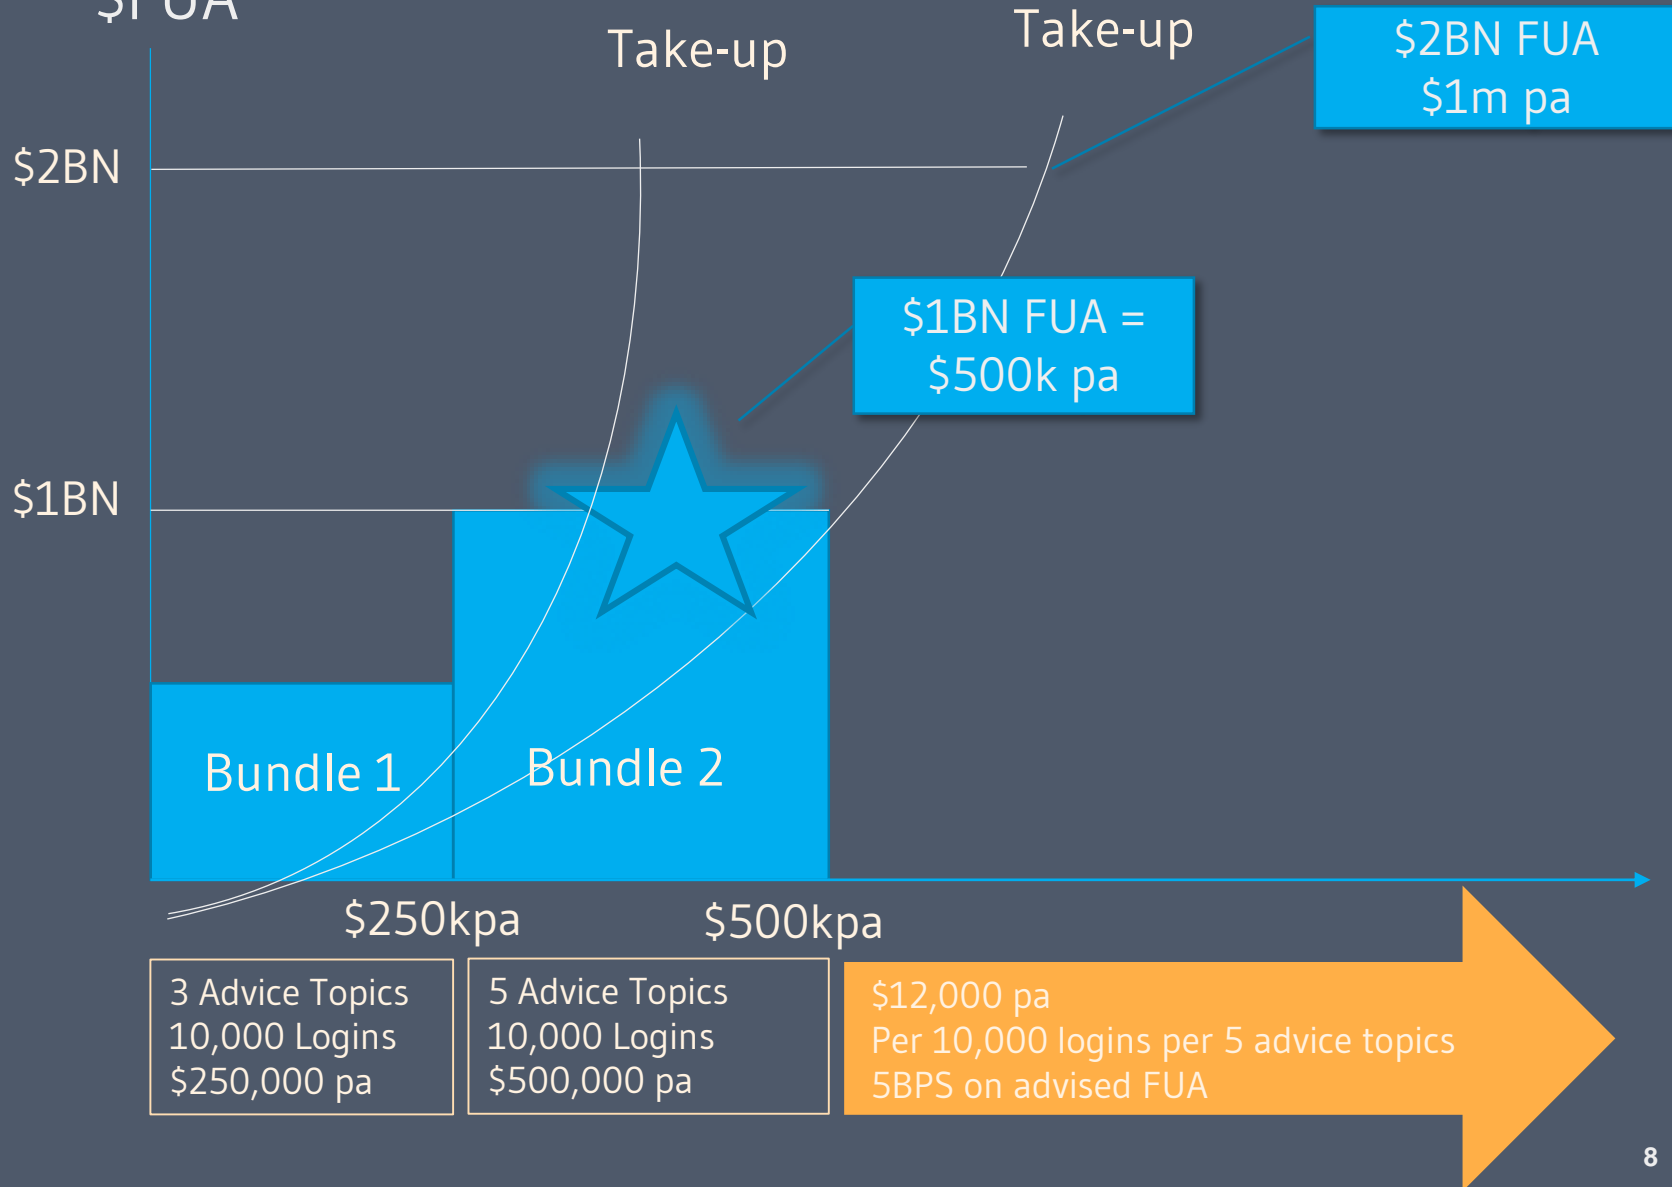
$FUA

Take-up

Take-up

$2BN FUA
$1m pa

$2BN

$1BN FUA =
$500k pa

$1BN

Bundle 1

Bundle 2

$250kpa

$500kpa

3 Advice Topics
10,000 Logins
$250,000 pa

5 Advice Topics
10,000 Logins
$500,000 pa

$12,000 pa
Per 10,000 logins per 5 advice topics
5BPS on advised FUA

8